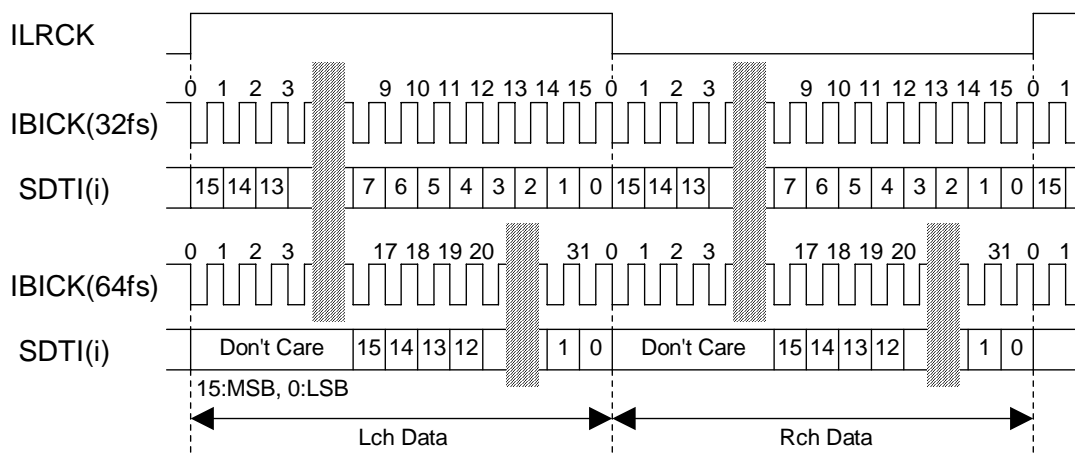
ILRCK

0 1 2 3 9 10 11 12 13 14 15 0 1 2 3 9 10 11 12 13 14 15 0 1

IBICK(32fs)

SDTI(i)

15 14 13 7 6 5 4 3 2 1 0 15 14 13 7 6 5 4 3 2 1 0 15

0 1 2 3 17 18 19 20 31 0 1 2 3 17 18 19 20 31 0 1

IBICK(64fs)

SDTI(i)

Don't Care 15 14 13 12 1 0 Don't Care 15 14 13 12 1 0

15:MSB, 0:LSB

Lch Data

Rch Data